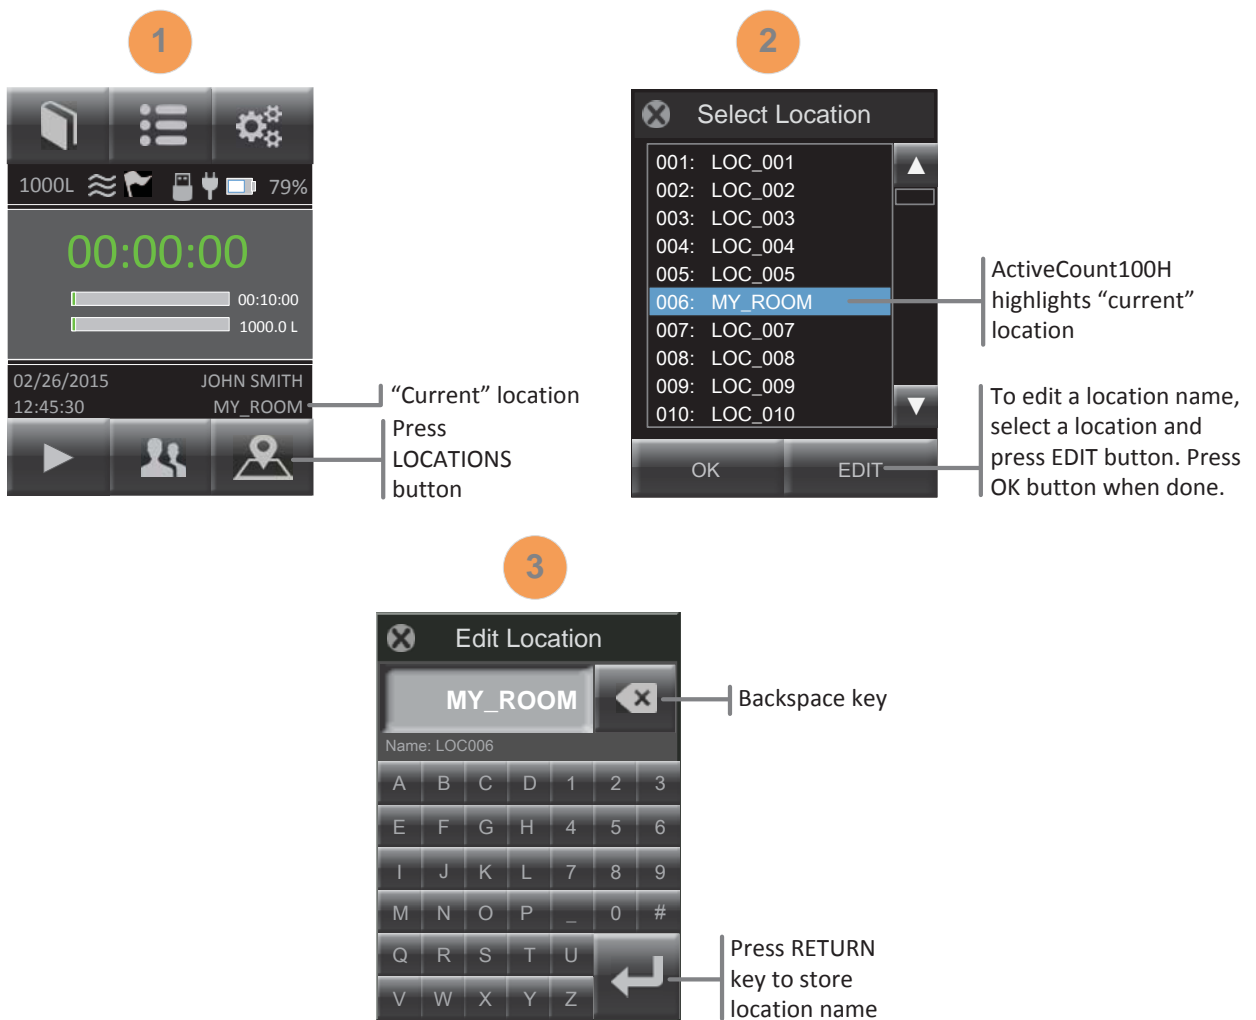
1

1000L 79%

00:00:00

00:10:00

1000.0 L

02/26/2015 JOHN SMITH
12:45:30 MY_ROOM

"Current" location

Press LOCATIONS button

2

Select Location

001: LOC_001
002: LOC_002
003: LOC_003
004: LOC_004
005: LOC_005
006: MY_ROOM
007: LOC_007
008: LOC_008
009: LOC_009
010: LOC_010

OK EDIT

ActiveCount100H highlights "current" location

To edit a location name, select a location and press EDIT button. Press OK button when done.

3

Edit Location

MY_ROOM

Backspace key

Name: LOC006

| A | B | C | D | 1 | 2 | 3 |
|---|---|---|---|---|---|---|
| E | F | G | H | 4 | 5 | 6 |
| I | J | K | L | 7 | 8 | 9 |
| M | N | O | P | _ | 0 | # |
| Q | R | S | T | U | | |
| V | W | X | Y | Z | | |

Press RETURN key to store location name